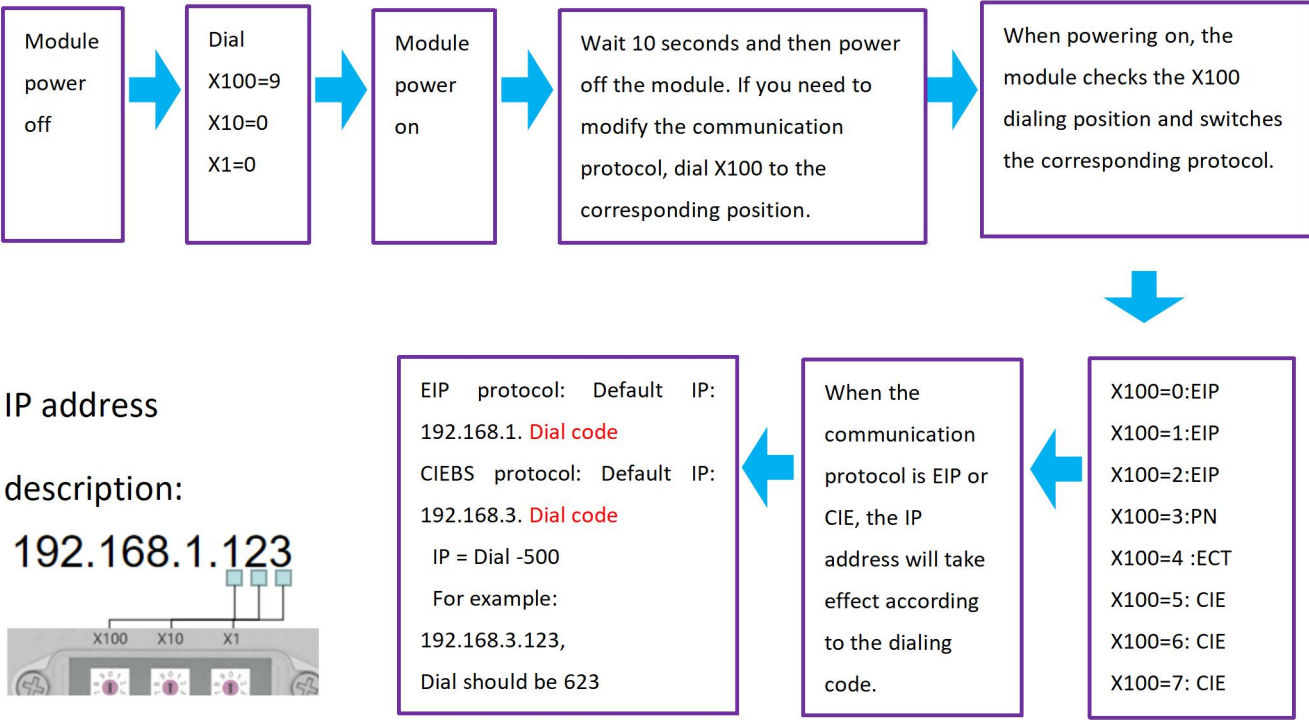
Module power off

Dial
X100=9
X10=0
X1=0

Module power on

Wait 10 seconds and then power off the module. If you need to modify the communication protocol, dial X100 to the corresponding position.

When powering on, the module checks the X100 dialing position and switches the corresponding protocol.

X100=0:EIP
X100=1:EIP
X100=2:EIP
X100=3:PN
X100=4 :ECT
X100=5: CIE
X100=6: CIE
X100=7: CIE

When the communication protocol is EIP or CIE, the IP address will take effect according to the dialing code.

EIP protocol: Default IP: 192.168.1. Dial code
CIEBS protocol: Default IP: 192.168.3. Dial code
IP = Dial -500
For example:
192.168.3.123,
Dial should be 623

IP address description:

192.168.1.123

X100 X10 X1